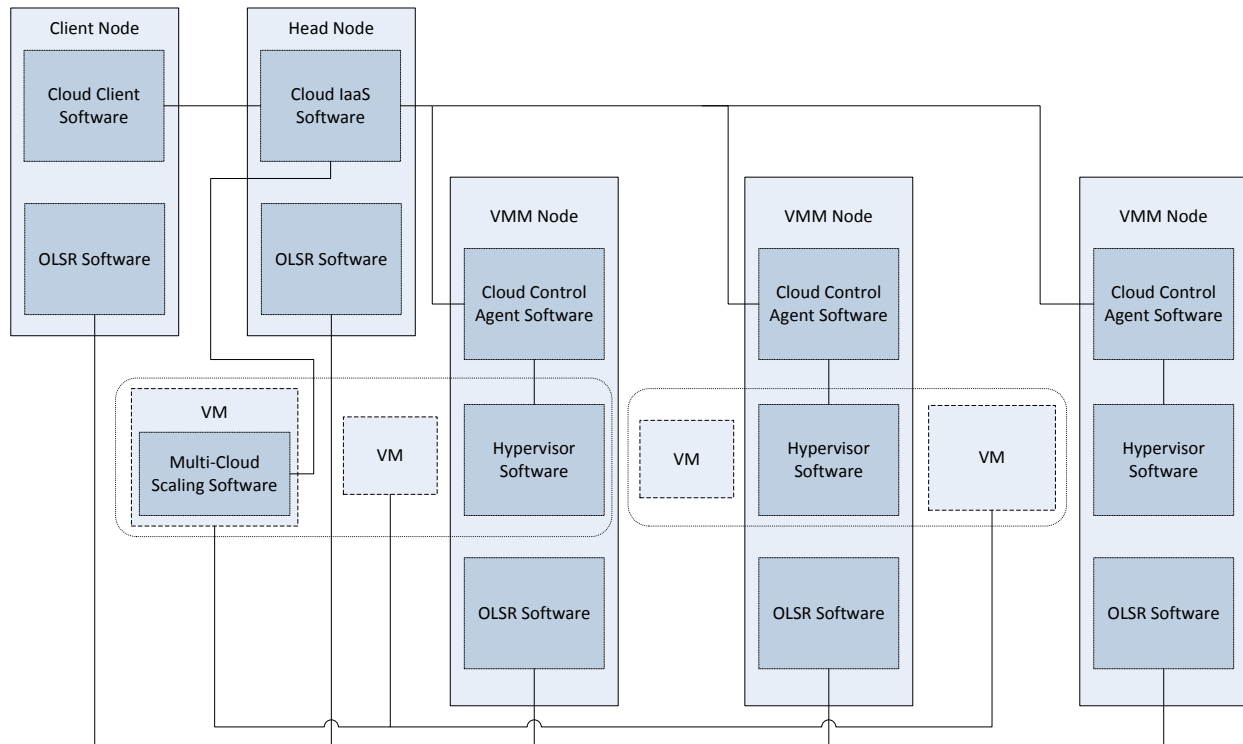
Client Node

Cloud Client Software

OLSR Software

Head Node

Cloud IaaS Software

OLSR Software

VMM Node

Cloud Control Agent Software

Hypervisor Software

OLSR Software

VMM Node

Cloud Control Agent Software

Hypervisor Software

OLSR Software

VMM Node

Cloud Control Agent Software

Hypervisor Software

OLSR Software

VM

Multi-Cloud Scaling Software

VM

VM

VM